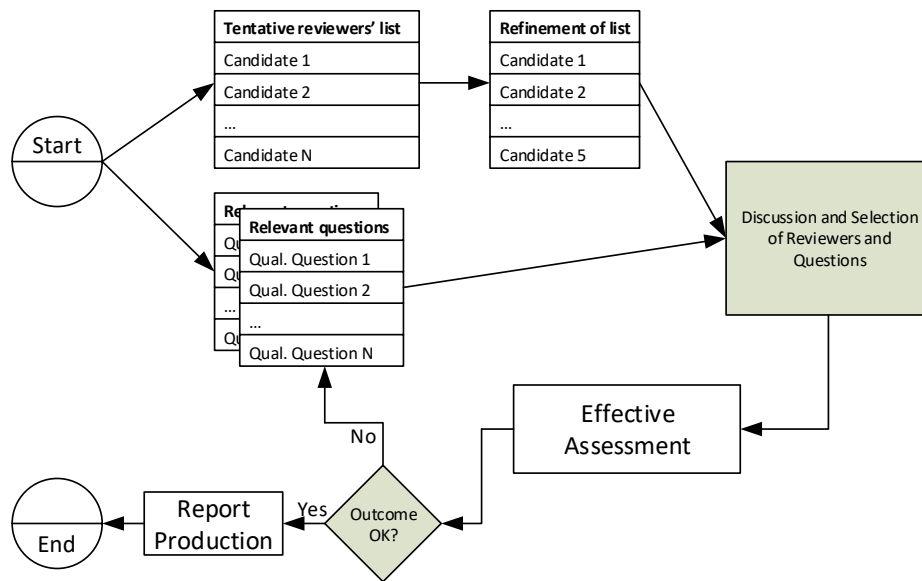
Start

| Tentative reviewers' list |
|---|
| Candidate 1 |
| Candidate 2 |
| ... |
| Candidate N |

| Refinement of list |
|---|
| Candidate 1 |
| Candidate 2 |
| ... |
| Candidate 5 |

| Relevant questions |
|---|
| Qual. Question 1 |
| Qual. Question 2 |
| ... |
| Qual. Question N |

Discussion and Selection of Reviewers and Questions

Effective Assessment

No

Outcome OK?

Yes

Report Production

End